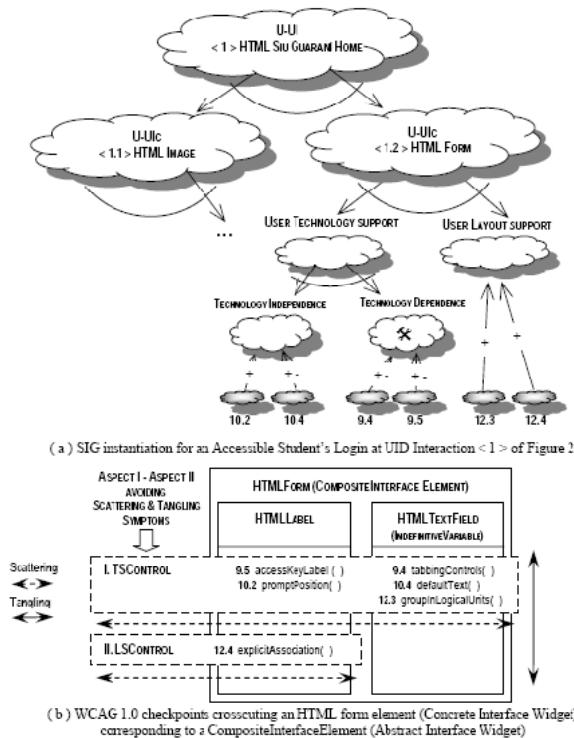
U-UI
< 1 > HTML SIU GUARANÍ HOME

U-UIc
< 1.1 > HTML IMAGE

U-UIc
< 1.2 > HTML FORM

...

USER TECHNOLOGY SUPPORT

USER LAYOUT SUPPORT

TECHNOLOGY INDEPENDENCE

TECHNOLOGY DEPENDENCE

+ +- +- +- + +

10.2 10.4 9.4 9.5 12.3 12.4

( a ) SIG instantiation for an Accessible Student's Login at UID Interaction < 1 > of Figure 2

ASPECT I - ASPECT II AVOIDING SCATTERING & TANGLING SYMPTONS

HTMLFORM (COMPOSITEINTERFACE ELEMENT)

HTMLLABEL

HTMLTEXTFIELD (INDEFINITIVEVARIABLE)

Scattering

Tangling

I. TSCONTROL

9.5 accessKeyLabel( )
10.2 promptPosition( )

9.4 tabbingControls( )
10.4 defaultText( )
12.3 groupInLogicalUnits( )

II. LSCONTROL

12.4 explicitAssociation( )

( b ) WCAG 1.0 checkpoints crosscuting an HTML form element (Concrete Interface Widget corresponding to a CompositeInterfaceElement (Abstract Interface Widget)